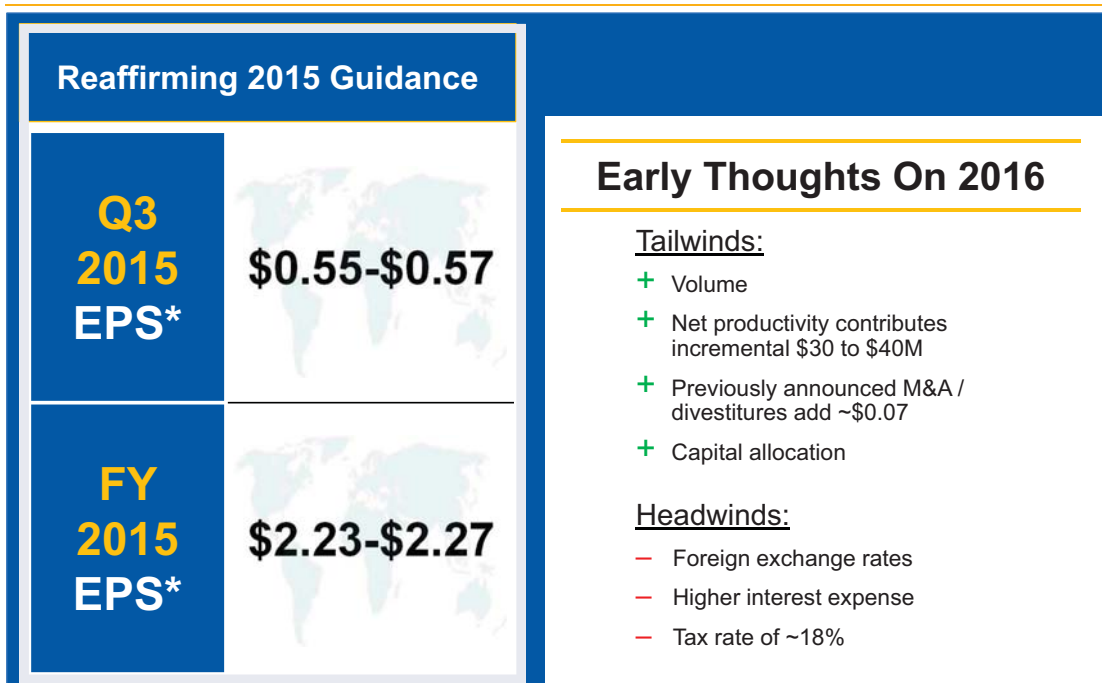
Reaffirming 2015 Guidance

Q3 2015 EPS*

$0.55-$0.57

FY 2015 EPS*

$2.23-$2.27

Early Thoughts On 2016

Tailwinds:

+ Volume

+ Net productivity contributes incremental $30 to $40M

+ Previously announced M&A / divestitures add ~$0.07

+ Capital allocation

Headwinds:

– Foreign exchange rates

– Higher interest expense

– Tax rate of ~18%